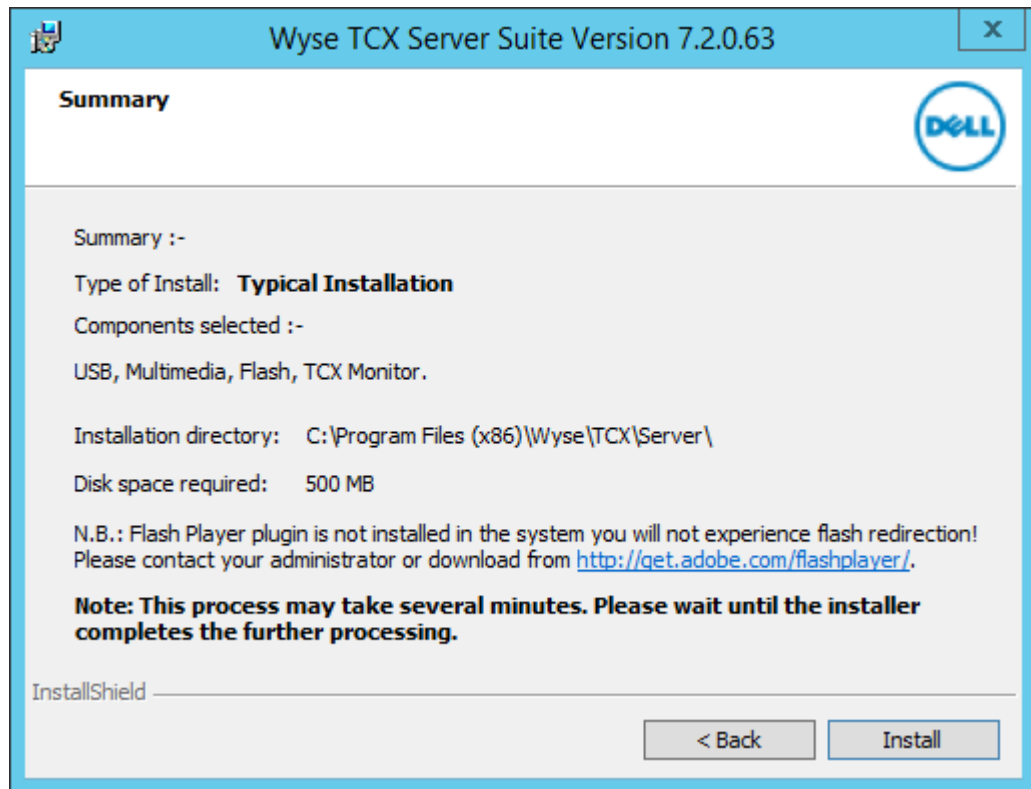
Wyse TCX Server Suite Version 7.2.0.63

x

Summary

DELL

Summary :-

Type of Install: **Typical Installation**

Components selected :-

USB, Multimedia, Flash, TCX Monitor.

Installation directory: C:\Program Files (x86)\Wyse\TCX\Server\

Disk space required: 500 MB

N.B.: Flash Player plugin is not installed in the system you will not experience flash redirection! Please contact your administrator or download from http://get.adobe.com/flashplayer/.

**Note: This process may take several minutes. Please wait until the installer completes the further processing.**

InstallShield

< Back

Install